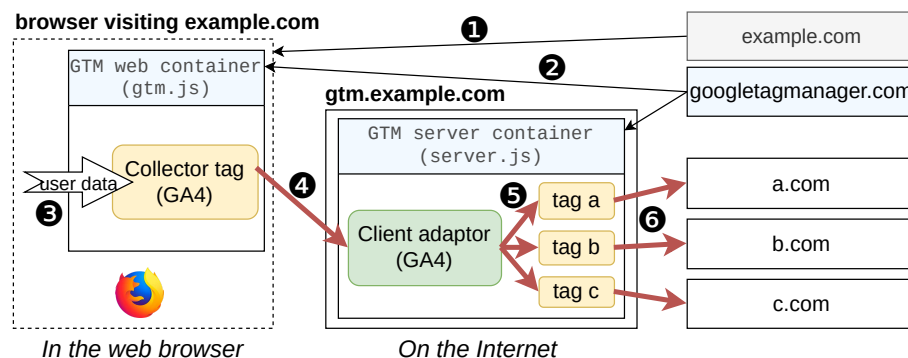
browser visiting example.com

❶

example.com

❷

GTM web container
(gtm.js)

googletagmanager.com

gtm.example.com

GTM server container
(server.js)

Collector tag
(GA4)

❹

user data

❸

❺

tag a

a.com

❻

Client adaptor
(GA4)

tag b

b.com

tag c

c.com

In the web browser

On the Internet